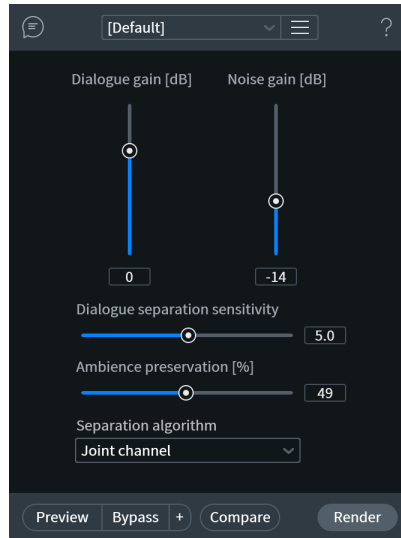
[Default]

?

Dialogue gain [dB]

Noise gain [dB]

0

-14

Dialogue separation sensitivity

5.0

Ambience preservation [%]

49

Separation algorithm

Joint channel

Preview

Bypass

+

Compare

Render